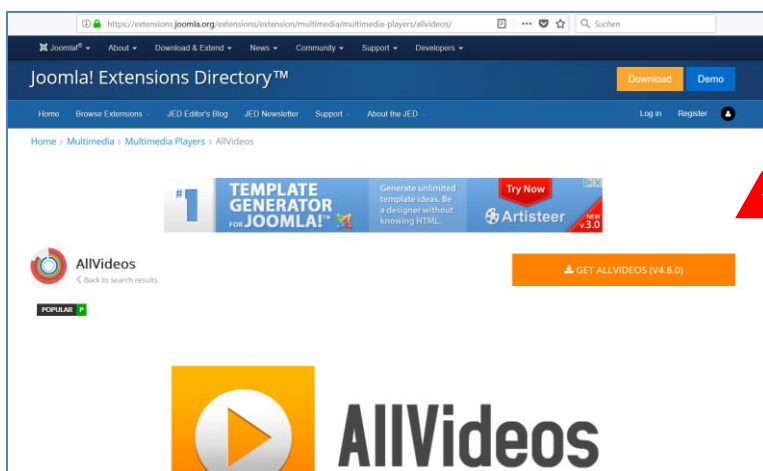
https://extensions.joomla.org/extensions/extension/multimedia/multimedia-players/allvideos/

Suchen

Joomla!® About Download & Extend News Community Support Developers

Joomla! Extensions Directory™

Download Demo

Home Browse Extensions JED Editor's Blog JED Newsletter Support About the JED

Log in Register

Home > Multimedia > Multimedia Players > AllVideos

#1 TEMPLATE GENERATOR FOR JOOMLA!™ Generate unlimited template ideas. Be a designer without knowing HTML. Try Now Artisteer NEW v.3.0

AllVideos

< Back to search results

GET ALLVIDEOS (V4.8.0)

POPULAR P

AllVideos